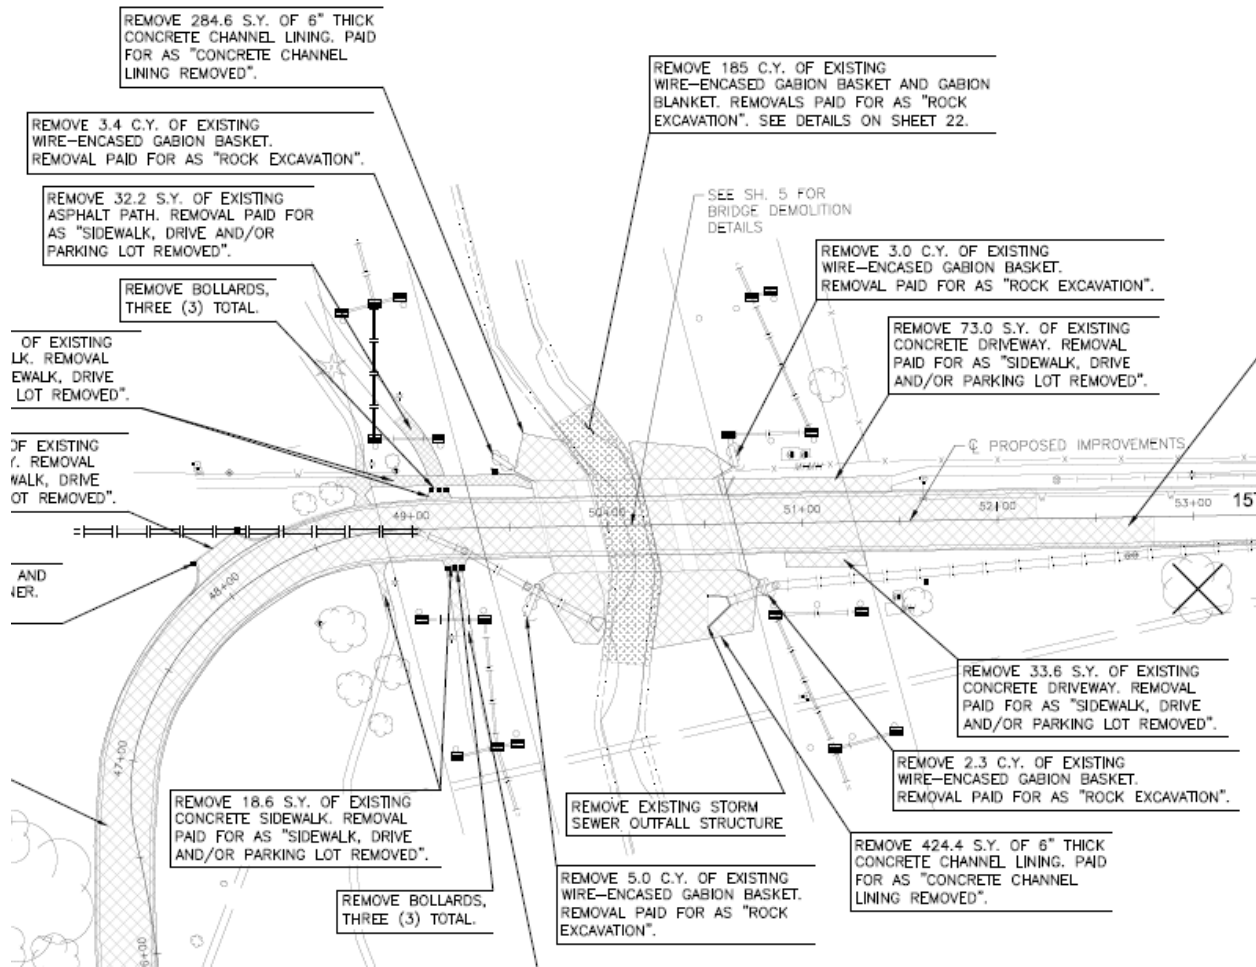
REMOVE 284.6 S.Y. OF 6" THICK CONCRETE CHANNEL LINING. PAID FOR AS "CONCRETE CHANNEL LINING REMOVED".

REMOVE 185 C.Y. OF EXISTING WIRE-ENCASED GABION BASKET AND GABION BLANKET. REMOVALS PAID FOR AS "ROCK EXCAVATION". SEE DETAILS ON SHEET 22.

REMOVE 3.4 C.Y. OF EXISTING WIRE-ENCASED GABION BASKET. REMOVAL PAID FOR AS "ROCK EXCAVATION".

REMOVE 32.2 S.Y. OF EXISTING ASPHALT PATH. REMOVAL PAID FOR AS "SIDEWALK, DRIVE AND/OR PARKING LOT REMOVED".

SEE SH. 5 FOR BRIDGE DEMOLITION DETAILS

REMOVE 3.0 C.Y. OF EXISTING WIRE-ENCASED GABION BASKET. REMOVAL PAID FOR AS "ROCK EXCAVATION".

REMOVE BOLLARDS, THREE (3) TOTAL.

REMOVE 73.0 S.Y. OF EXISTING CONCRETE DRIVEWAY. REMOVAL PAID FOR AS "SIDEWALK, DRIVE AND/OR PARKING LOT REMOVED".

OF EXISTING LK. REMOVAL EWALK, DRIVE LOT REMOVED".

OF EXISTING Y. REMOVAL WALK, DRIVE OT REMOVED".

℄ PROPOSED IMPROVEMENTS

49+00 50+00 51+00 52+00 53+00 15

AND NER.

48+00

47+00

46+00

REMOVE 33.6 S.Y. OF EXISTING CONCRETE DRIVEWAY. REMOVAL PAID FOR AS "SIDEWALK, DRIVE AND/OR PARKING LOT REMOVED".

REMOVE 2.3 C.Y. OF EXISTING WIRE-ENCASED GABION BASKET. REMOVAL PAID FOR AS "ROCK EXCAVATION".

REMOVE 18.6 S.Y. OF EXISTING CONCRETE SIDEWALK. REMOVAL PAID FOR AS "SIDEWALK, DRIVE AND/OR PARKING LOT REMOVED".

REMOVE EXISTING STORM SEWER OUTFALL STRUCTURE

REMOVE 424.4 S.Y. OF 6" THICK CONCRETE CHANNEL LINING. PAID FOR AS "CONCRETE CHANNEL LINING REMOVED".

REMOVE 5.0 C.Y. OF EXISTING WIRE-ENCASED GABION BASKET. REMOVAL PAID FOR AS "ROCK EXCAVATION".

REMOVE BOLLARDS, THREE (3) TOTAL.